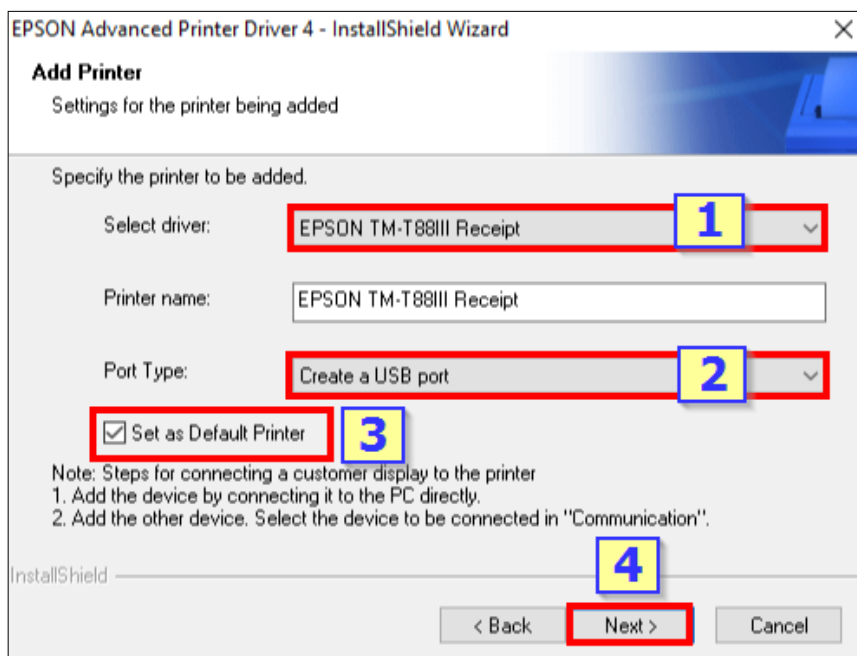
EPSON Advanced Printer Driver 4 - InstallShield Wizard

Add Printer

Settings for the printer being added

Specify the printer to be added.

Select driver: EPSON TM-T88III Receipt

1

Printer name: EPSON TM-T88III Receipt

Port Type: Create a USB port

2

Set as Default Printer

3

Note: Steps for connecting a customer display to the printer
1. Add the device by connecting it to the PC directly.
2. Add the other device. Select the device to be connected in "Communication".

InstallShield

4

< Back Next > Cancel